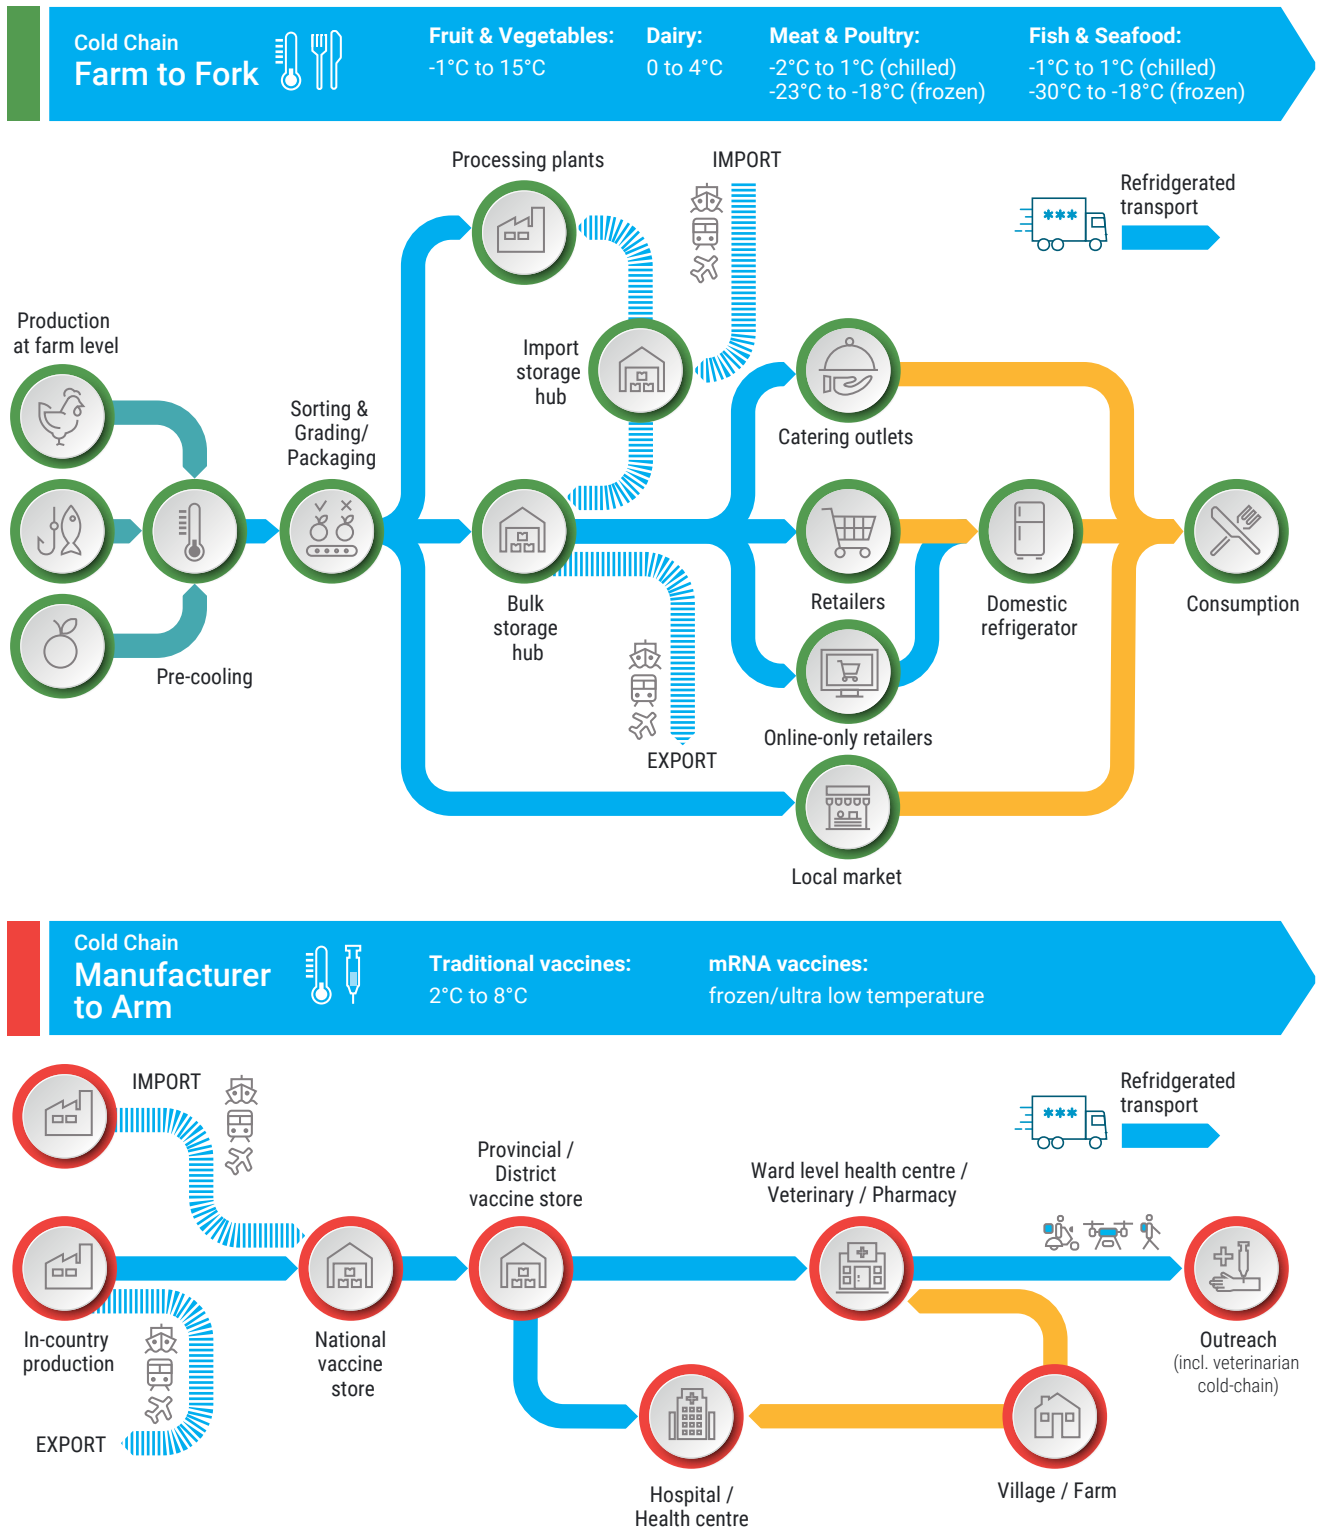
Cold Chain
Farm to Fork

Fruit & Vegetables:
-1°C to 15°C

Dairy:
0 to 4°C

Meat & Poultry:
-2°C to 1°C (chilled)
-23°C to -18°C (frozen)

Fish & Seafood:
-1°C to 1°C (chilled)
-30°C to -18°C (frozen)

Processing plants

IMPORT

Refridgerated transport

Production at farm level

Import storage hub

Sorting & Grading/ Packaging

Catering outlets

Retailers

Domestic refrigerator

Consumption

Bulk storage hub

Pre-cooling

Online-only retailers

EXPORT

Local market

Cold Chain
Manufacturer to Arm

Traditional vaccines:
2°C to 8°C

mRNA vaccines:
frozen/ultra low temperature

IMPORT

Refridgerated transport

Provincial / District vaccine store

Ward level health centre / Veterinary / Pharmacy

In-country production

National vaccine store

Outreach
(incl. veterinarian cold-chain)

EXPORT

Hospital / Health centre

Village / Farm